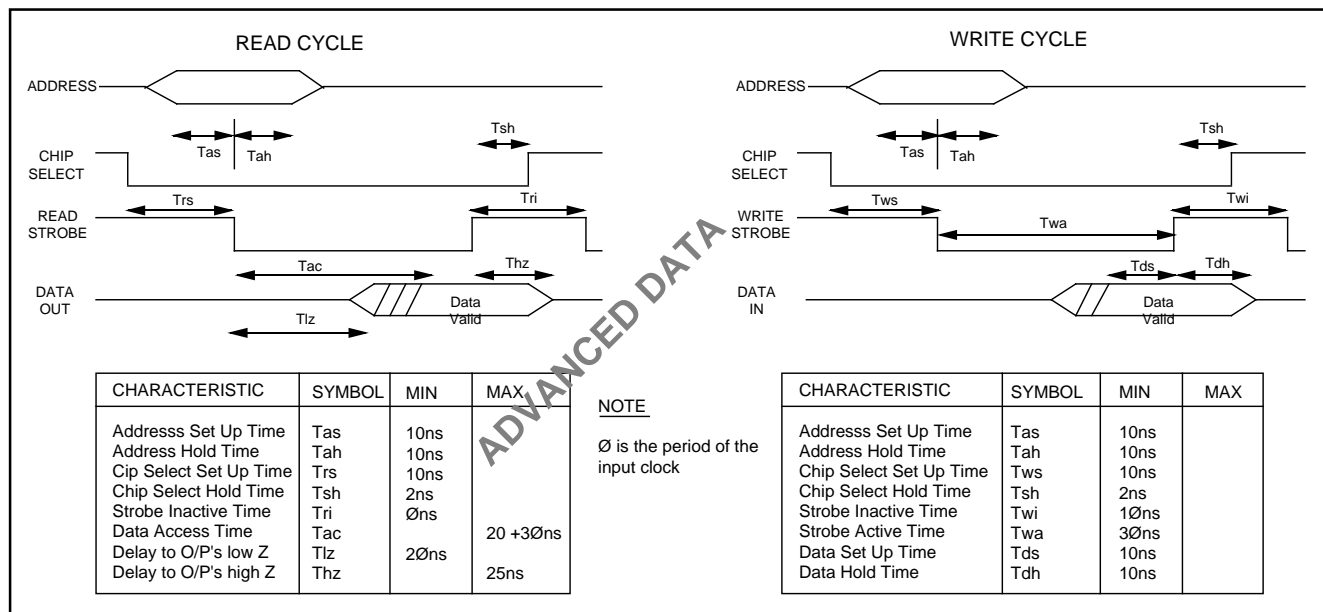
READ CYCLE

ADDRESS

Tas Tah

Tsh

CHIP SELECT

READ STROBE

Trs

Tri

Tac

Thz

DATA OUT

Data Valid

Tlz

WRITE CYCLE

ADDRESS

Tas Tah

Tsh

CHIP SELECT

WRITE STROBE

Tws

Twa

Twi

Tds Tdh

DATA IN

Data Valid

ADVANCED DATA

| CHARACTERISTIC | SYMBOL | MIN | MAX |
|---|---|---|---|
| Addresss Set Up Time | Tas | 10ns | |
| Address Hold Time | Tah | 10ns | |
| Cip Select Set Up Time | Trs | 10ns | |
| Chip Select Hold Time | Tsh | 2ns | |
| Strobe Inactive Time | Tri | Øns | |
| Data Access Time | Tac | | 20 +3Øns |
| Delay to O/P's low Z | Tlz | 2Øns | |
| Delay to O/P's high Z | Thz | | 25ns |

NOTE

Ø is the period of the input clock

| CHARACTERISTIC | SYMBOL | MIN | MAX |
|---|---|---|---|
| Addresss Set Up Time | Tas | 10ns | |
| Address Hold Time | Tah | 10ns | |
| Chip Select Set Up Time | Tws | 10ns | |
| Chip Select Hold Time | Tsh | 2ns | |
| Strobe Inactive Time | Twi | 1Øns | |
| Strobe Active Time | Twa | 3Øns | |
| Data Set Up Time | Tds | 10ns | |
| Data Hold Time | Tdh | 10ns | |